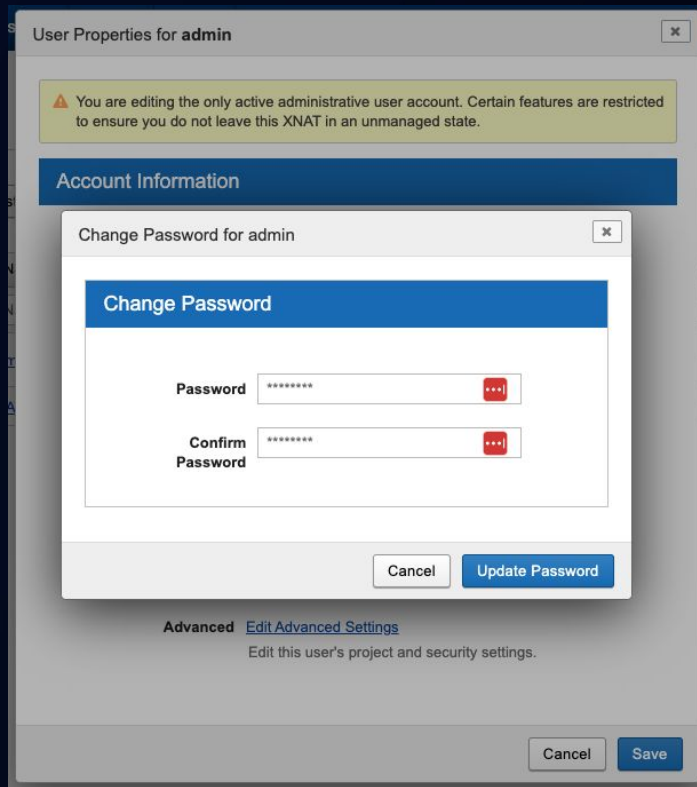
User Properties for **admin**

×

You are editing the only active administrative user account. Certain features are restricted to ensure you do not leave this XNAT in an unmanaged state.

Account Information

Change Password for admin

×

Change Password

Password ********

Confirm Password ********

Cancel

Update Password

Advanced Edit Advanced Settings

Edit this user's project and security settings.

Cancel

Save